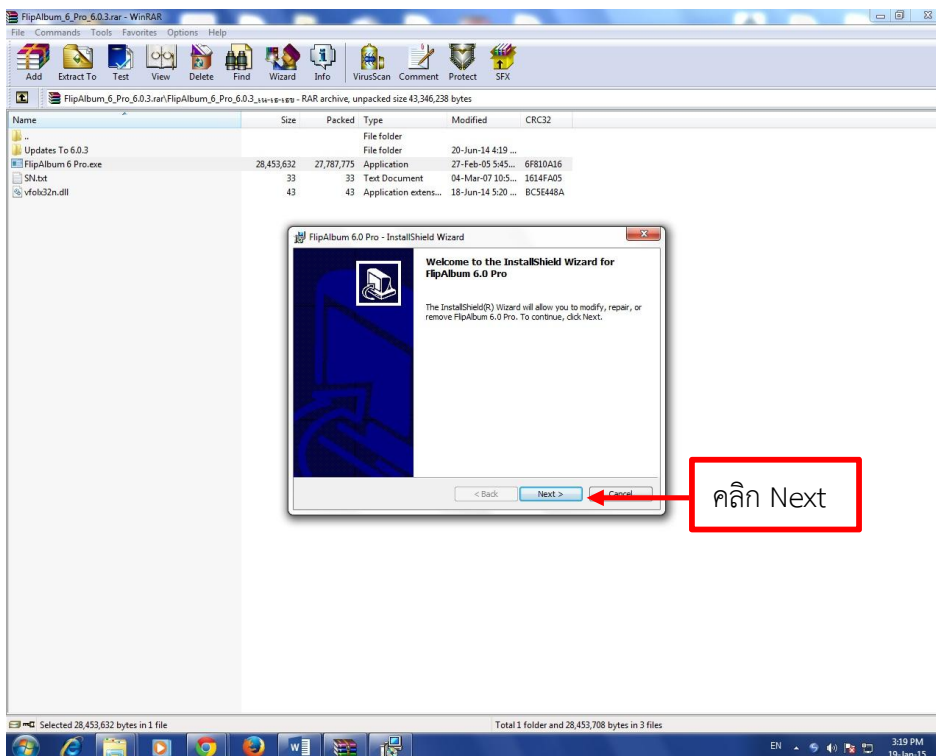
FlipAlbum_6_Pro_6.0.3.rar - WinRAR

File Commands Tools Favorites Options Help

Add Extract To Test View Delete Find Wizard Info VirusScan Comment Protect SFX

FlipAlbum_6_Pro_6.0.3.rar\FlipAlbum_6_Pro_6.0.3_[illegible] - RAR archive, unpacked size 43,346,238 bytes

| Name | Size | Packed | Type | Modified | CRC32 |
|---|---|---|---|---|---|
| .. | | | File folder | | |
| Updates To 6.0.3 | | | File folder | 20-Jun-14 4:19 ... | |
| FlipAlbum 6 Pro.exe | 28,453,632 | 27,787,775 | Application | 27-Feb-05 5:45... | 6F810A16 |
| SN.txt | 33 | 33 | Text Document | 04-Mar-07 10:5... | 1614FA05 |
| vfolx32n.dll | 43 | 43 | Application extens... | 18-Jun-14 5:20 ... | BC5E448A |

FlipAlbum 6.0 Pro - InstallShield Wizard

Welcome to the InstallShield Wizard for FlipAlbum 6.0 Pro

The InstallShield(R) Wizard will allow you to modify, repair, or remove FlipAlbum 6.0 Pro. To continue, click Next.

< Back Next > Cancel

คลิก Next

Selected 28,453,632 bytes in 1 file

Total 1 folder and 28,453,708 bytes in 3 files

EN 3:19 PM 19-Jan-15